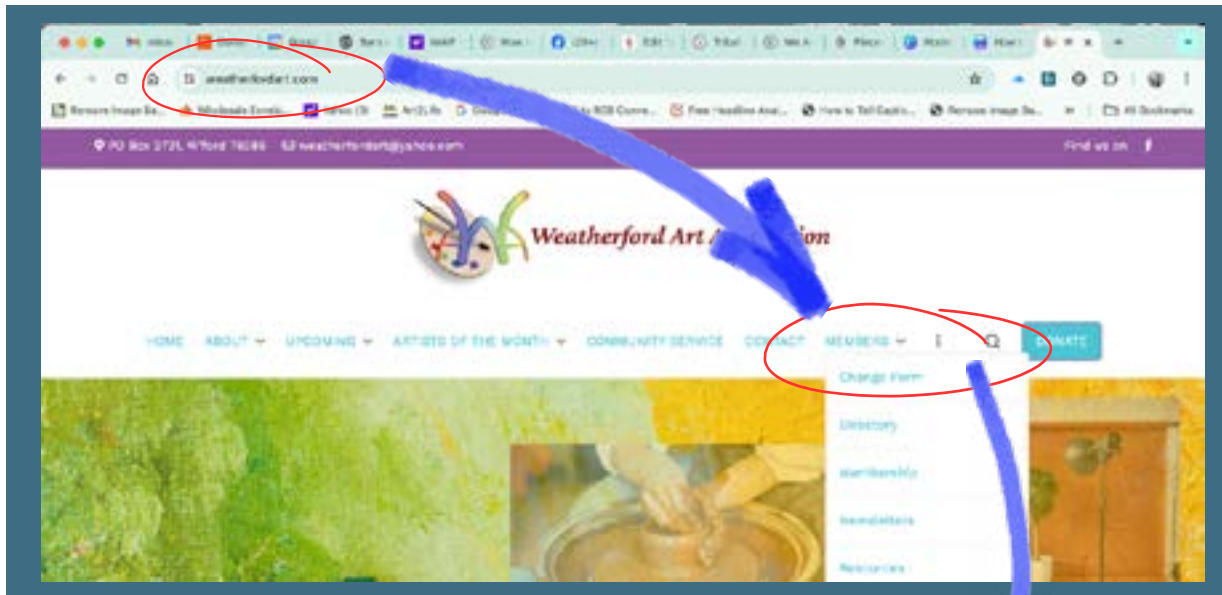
weatherfordart.com

Remove Image Ba... Wholesale Eyelids... Yahoo Ar(2).fb Google... RGB Conve... Free Headline Anal... How to Tell Captio... Remove Image Ba... All Bookmarks

PO Box 2731, Wfford 76086 weatherfordart@yahoo.com

Find us on

Weatherford Art A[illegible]tion

HOME ABOUT UPCOMING ARTISTS OF THE MONTH COMMUNITY SERVICE CONTACT MEMBERS DONATE

Change Form

Directory

Membership

Newsletters

Resources